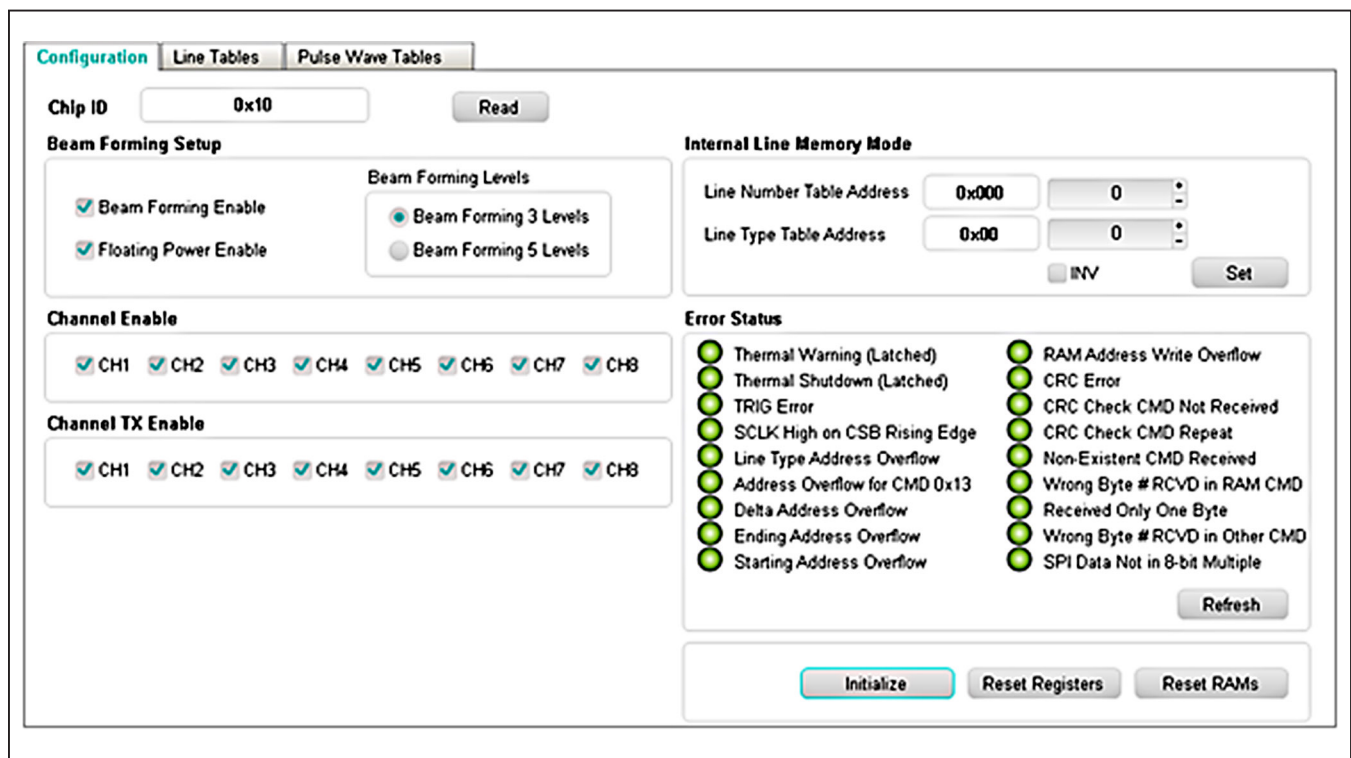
Configuration | Line Tables | Pulse Wave Tables

Chip ID 0x10 Read

Beam Forming Setup

Beam Forming Enable
Floating Power Enable

Beam Forming Levels
Beam Forming 3 Levels
Beam Forming 5 Levels

Channel Enable

CH1 CH2 CH3 CH4 CH5 CH6 CH7 CH8

Channel TX Enable

CH1 CH2 CH3 CH4 CH5 CH6 CH7 CH8

Internal Line Memory Mode

Line Number Table Address 0x000 0
Line Type Table Address 0x00 0
INV Set

Error Status

Thermal Warning (Latched)
Thermal Shutdown (Latched)
TRIG Error
SCLK High on CSB Rising Edge
Line Type Address Overflow
Address Overflow for CMD 0x13
Delta Address Overflow
Ending Address Overflow
Starting Address Overflow

RAM Address Write Overflow
CRC Error
CRC Check CMD Not Received
CRC Check CMD Repeat
Non-Existent CMD Received
Wrong Byte # RCVD in RAM CMD
Received Only One Byte
Wrong Byte # RCVD in Other CMD
SPI Data Not in 8-bit Multiple

Refresh

Initialize Reset Registers Reset RAMs